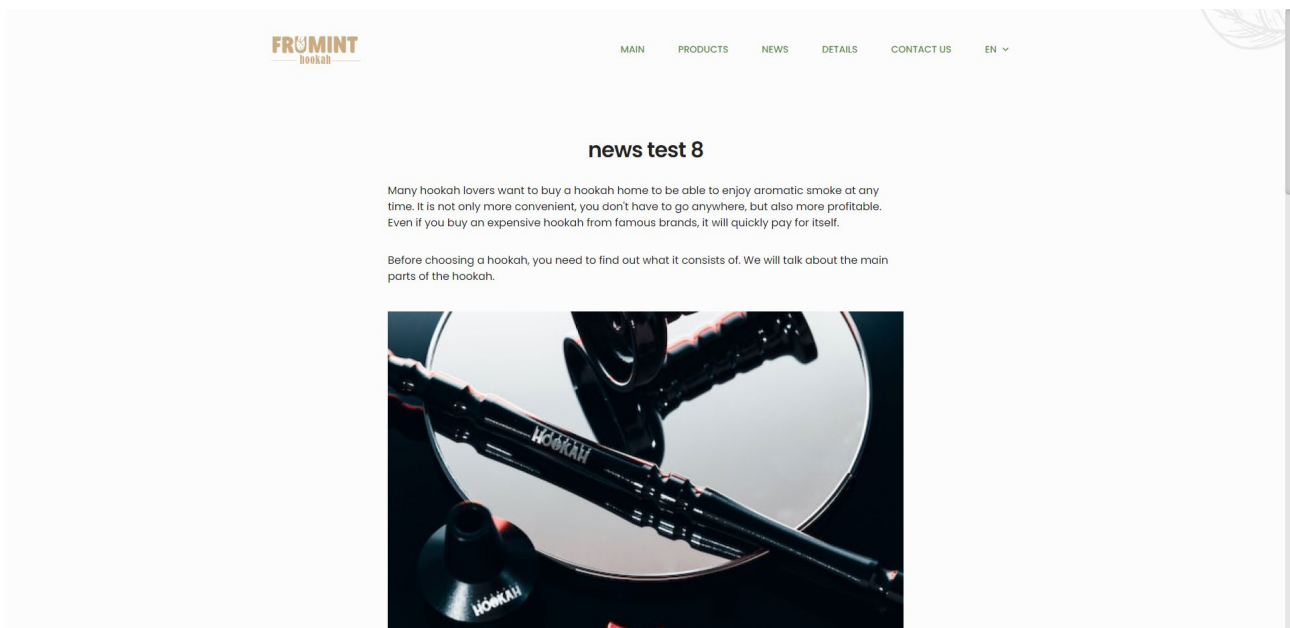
FRUMINT
hookah

MAIN PRODUCTS NEWS DETAILS CONTACT US EN

news test 8

Many hookah lovers want to buy a hookah home to be able to enjoy aromatic smoke at any time. It is not only more convenient, you don't have to go anywhere, but also more profitable. Even if you buy an expensive hookah from famous brands, it will quickly pay for itself.

Before choosing a hookah, you need to find out what it consists of. We will talk about the main parts of the hookah.

HOOKAH

HOOKAH